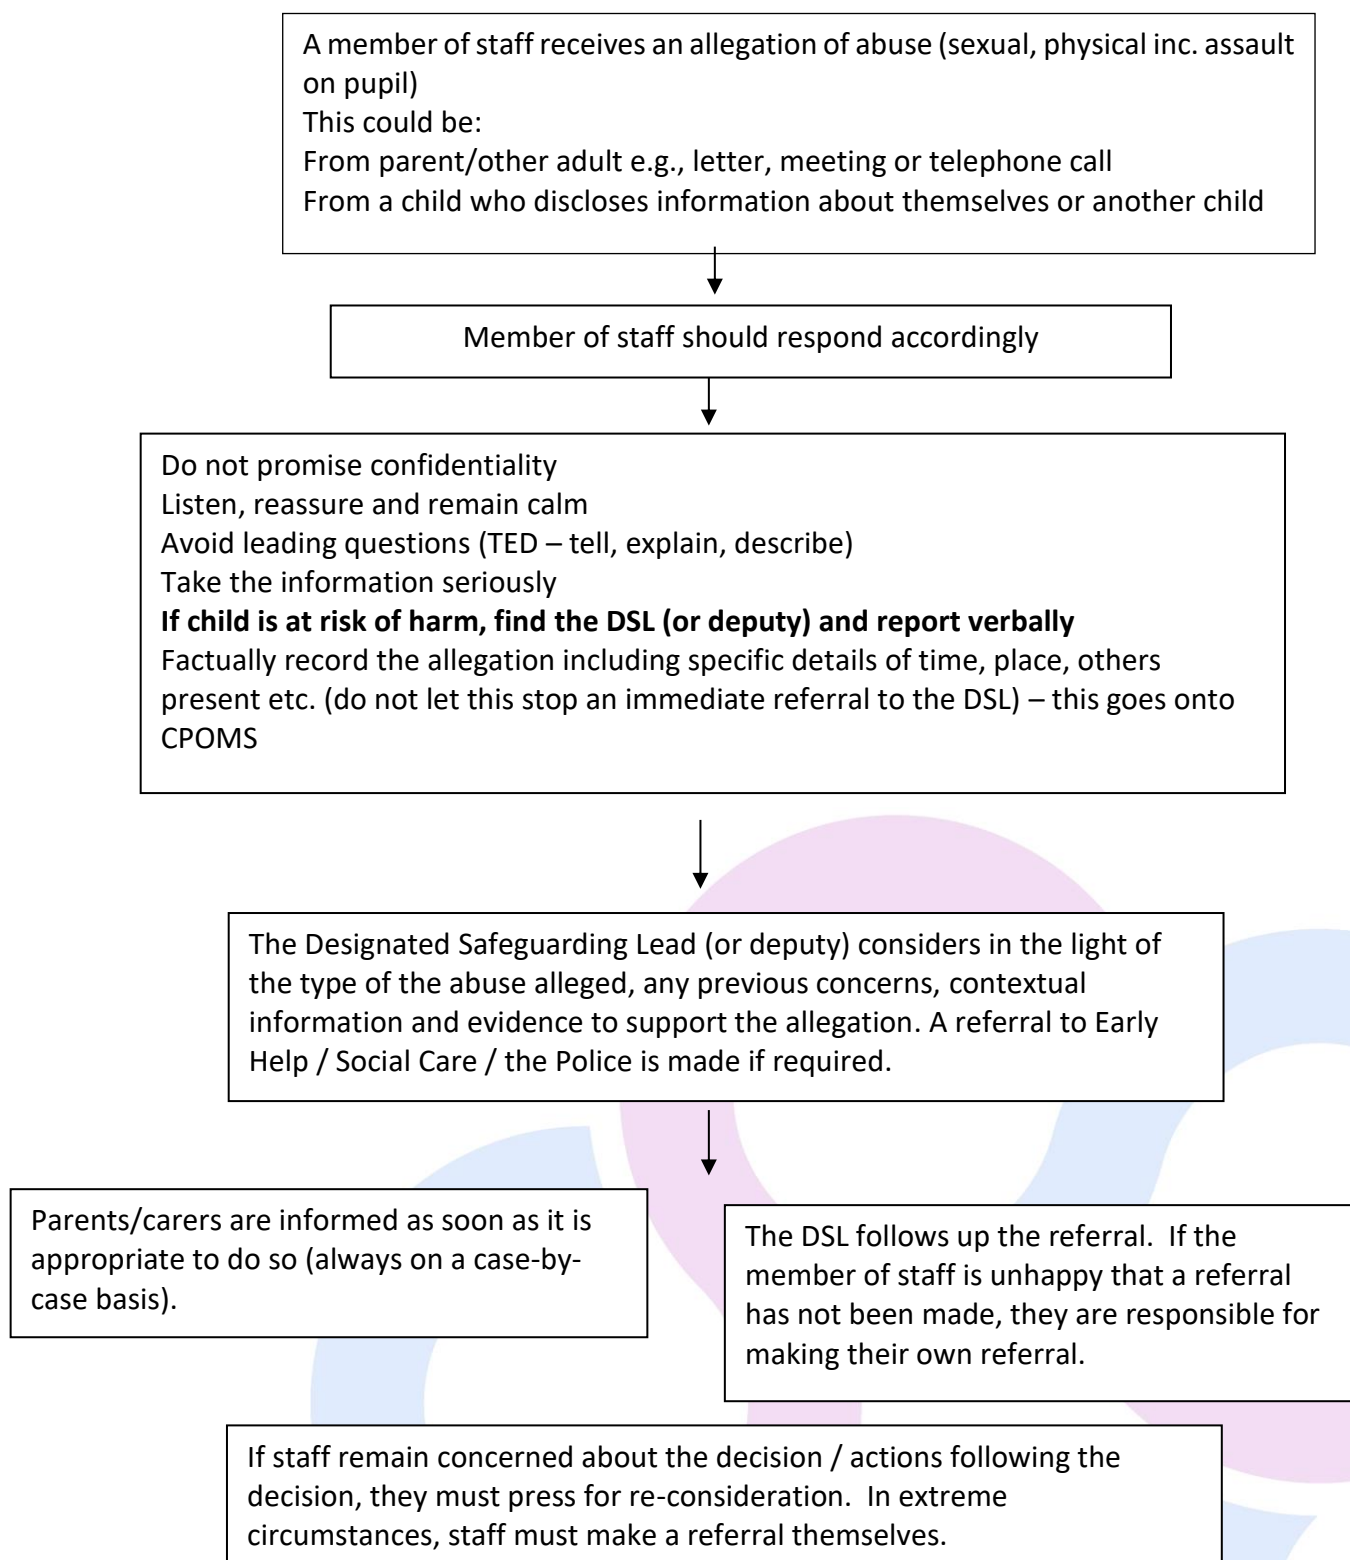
A member of staff receives an allegation of abuse (sexual, physical inc. assault on pupil)
This could be:
From parent/other adult e.g., letter, meeting or telephone call
From a child who discloses information about themselves or another child

Member of staff should respond accordingly

Do not promise confidentiality
Listen, reassure and remain calm
Avoid leading questions (TED – tell, explain, describe)
Take the information seriously
**If child is at risk of harm, find the DSL (or deputy) and report verbally**
Factually record the allegation including specific details of time, place, others present etc. (do not let this stop an immediate referral to the DSL) – this goes onto CPOMS

The Designated Safeguarding Lead (or deputy) considers in the light of the type of the abuse alleged, any previous concerns, contextual information and evidence to support the allegation. A referral to Early Help / Social Care / the Police is made if required.

Parents/carers are informed as soon as it is appropriate to do so (always on a case-by-case basis).

The DSL follows up the referral. If the member of staff is unhappy that a referral has not been made, they are responsible for making their own referral.

If staff remain concerned about the decision / actions following the decision, they must press for re-consideration. In extreme circumstances, staff must make a referral themselves.